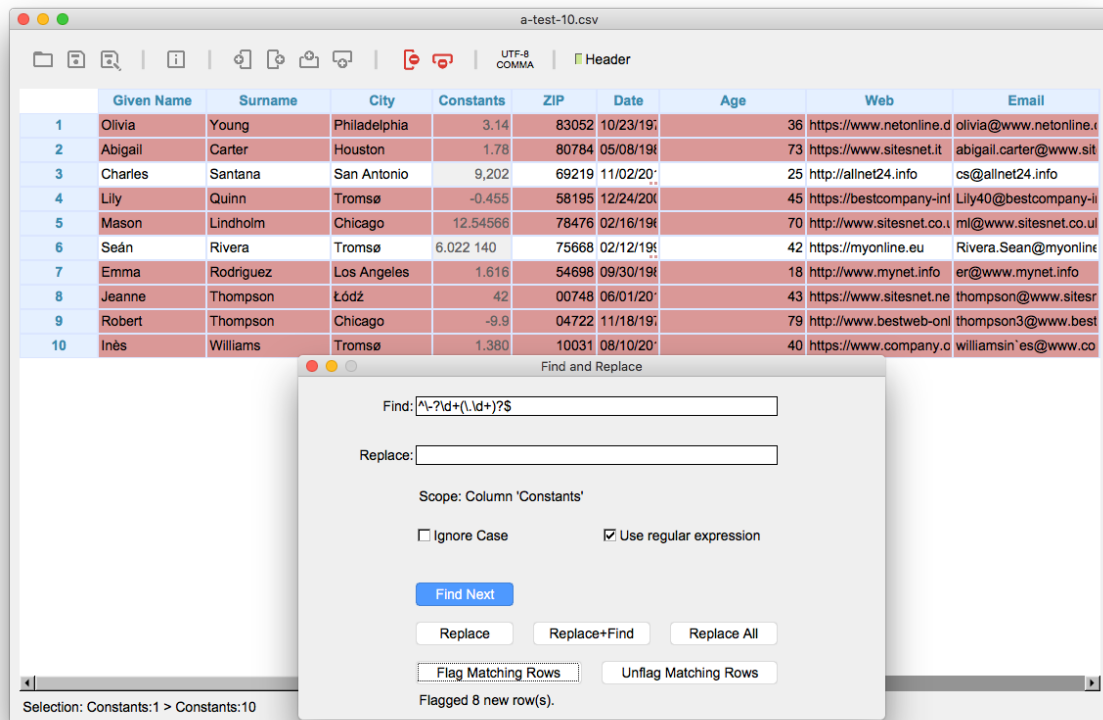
a-test-10.csv

UTF-8 COMMA

Header

| | Given Name | Surname | City | Constants | ZIP | Date | Age | Web | Email |
|---|---|---|---|---|---|---|---|---|---|
| 1 | Olivia | Young | Philadelphia | 3.14 | 83052 | 10/23/197 | 36 | https://www.netonline.d | olivia@www.netonline.c |
| 2 | Abigail | Carter | Houston | 1.78 | 80784 | 05/08/198 | 73 | https://www.sitesnet.it | abigail.carter@www.sit |
| 3 | Charles | Santana | San Antonio | 9,202 | 69219 | 11/02/201 | 25 | http://allnet24.info | cs@allnet24.info |
| 4 | Lily | Quinn | Tromsø | -0.455 | 58195 | 12/24/200 | 45 | https://bestcompany-inf | Lily40@bestcompany-in |
| 5 | Mason | Lindholm | Chicago | 12.54566 | 78476 | 02/16/196 | 70 | http://www.sitesnet.co.u | ml@www.sitesnet.co.ul |
| 6 | Seán | Rivera | Tromsø | 6.022 140 | 75668 | 02/12/199 | 42 | https://myonline.eu | Rivera.Sean@myonline |
| 7 | Emma | Rodriguez | Los Angeles | 1.616 | 54698 | 09/30/198 | 18 | http://www.mynet.info | er@www.mynet.info |
| 8 | Jeanne | Thompson | Łódź | 42 | 00748 | 06/01/201 | 43 | https://www.sitesnet.ne | thompson@www.sitesn |
| 9 | Robert | Thompson | Chicago | -9.9 | 04722 | 11/18/197 | 79 | http://www.bestweb-onl | thompson3@www.best |
| 10 | Inès | Williams | Tromsø | 1.380 | 10031 | 08/10/201 | 40 | https://www.company.c | williamsin`es@www.co |

Find and Replace

Find: ^\-?\d+(\.\d+)?$

Replace:

Scope: Column 'Constants'

Ignore Case
Use regular expression

Find Next

Replace
Replace+Find
Replace All

Flag Matching Rows
Unflag Matching Rows

Flagged 8 new row(s).

Selection: Constants:1 > Constants:10